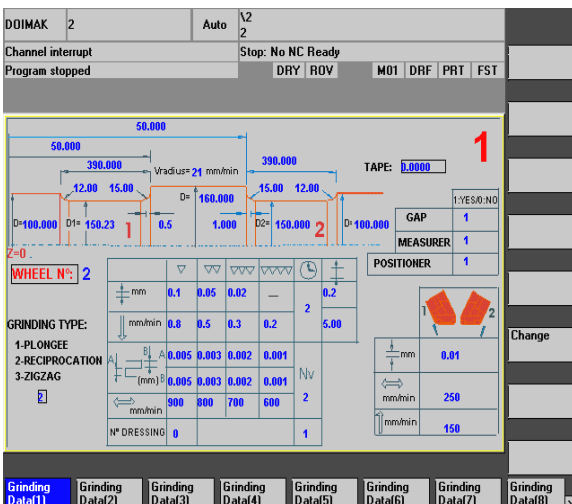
DOIMAK | 2 | Auto | \2 2

Channel interrupt
Program stopped

Stop: No NC Ready

DRY ROV M01 DRF PRT FST

50.000
50.000
390.000
Vradius= 21 mm/min
390.000
TAPE: 0.0000
1
12.00 15.00
D= 160.000
15.00 12.00
D=100.000 D1= 150.23 1 0.5 1.000 D2= 150.000 2 D= 100.000
Z=0 .

1:YES/0:NO

| GAP | 1 |
|---|---|
| MEASURER | 1 |
| POSITIONER | 1 |

WHEEL Nº: 2

|  | ▽ | ▽▽ | ▽▽▽ | ▽▽▽▽ |  |  |
|---|---|---|---|---|---|---|
| mm | 0.1 | 0.05 | 0.02 | — | 2 | 0.2 |
| mm/min | 0.8 | 0.5 | 0.3 | 0.2 |  | 5.00 |
| A B A B (mm) | 0.005 | 0.003 | 0.002 | 0.001 | Nv | |
|  | 0.005 | 0.003 | 0.002 | 0.001 | | |
| mm/min | 900 | 800 | 700 | 600 | 2 | |
| Nº DRESSING | 0 |  |  |  | 1 | |

GRINDING TYPE:
1-PLONGEE
2-RECIPROCATION
3-ZIGZAG
2

1 2

| mm | 0.01 |
|---|---|
| mm/min | 250 |
| mm/min | 150 |

Change

Grinding Data(1) | Grinding Data(2) | Grinding Data(3) | Grinding Data(4) | Grinding Data(5) | Grinding Data(6) | Grinding Data(7) | Grinding Data(8)